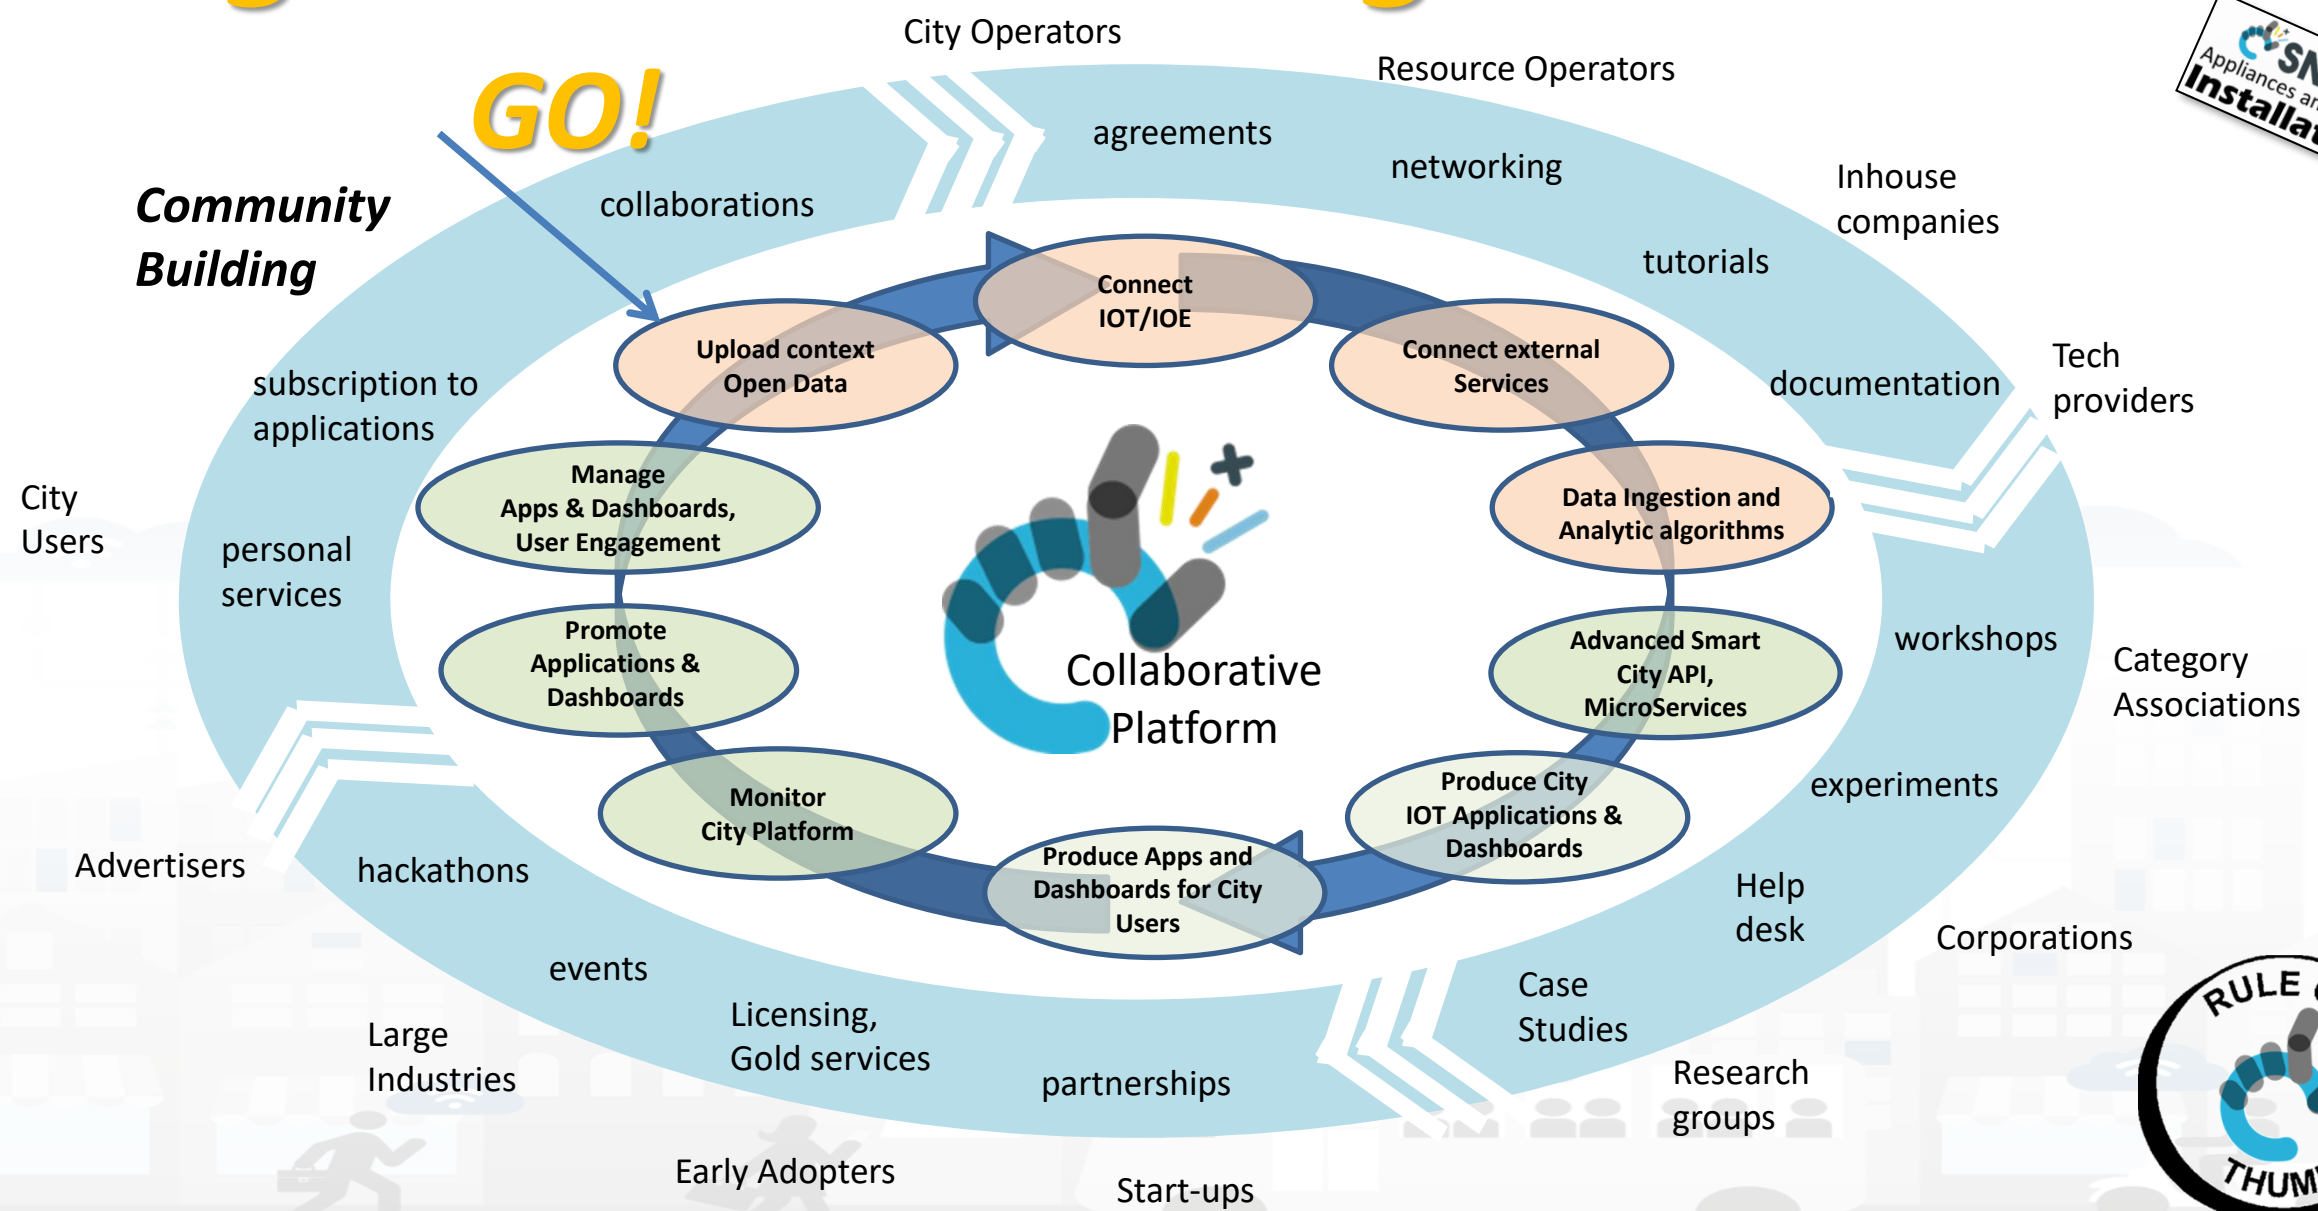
City Operators

Resource Operators

GO!

Community Building

agreements

networking

collaborations

Inhouse companies

tutorials

Connect IOT/IOE

Upload context Open Data

Connect external Services

subscription to applications

documentation

Tech providers

Manage Apps & Dashboards, User Engagement

Data Ingestion and Analytic algorithms

City Users

personal services

Promote Applications & Dashboards

Collaborative Platform

Advanced Smart City API, MicroServices

workshops

Category Associations

experiments

Monitor City Platform

Produce City IOT Applications & Dashboards

Advertisers

hackathons

Produce Apps and Dashboards for City Users

Help desk

Corporations

events

Case Studies

Licensing, Gold services

Large Industries

partnerships

Research groups

Early Adopters

Start-ups

Appliances an Installat

RULE THUM